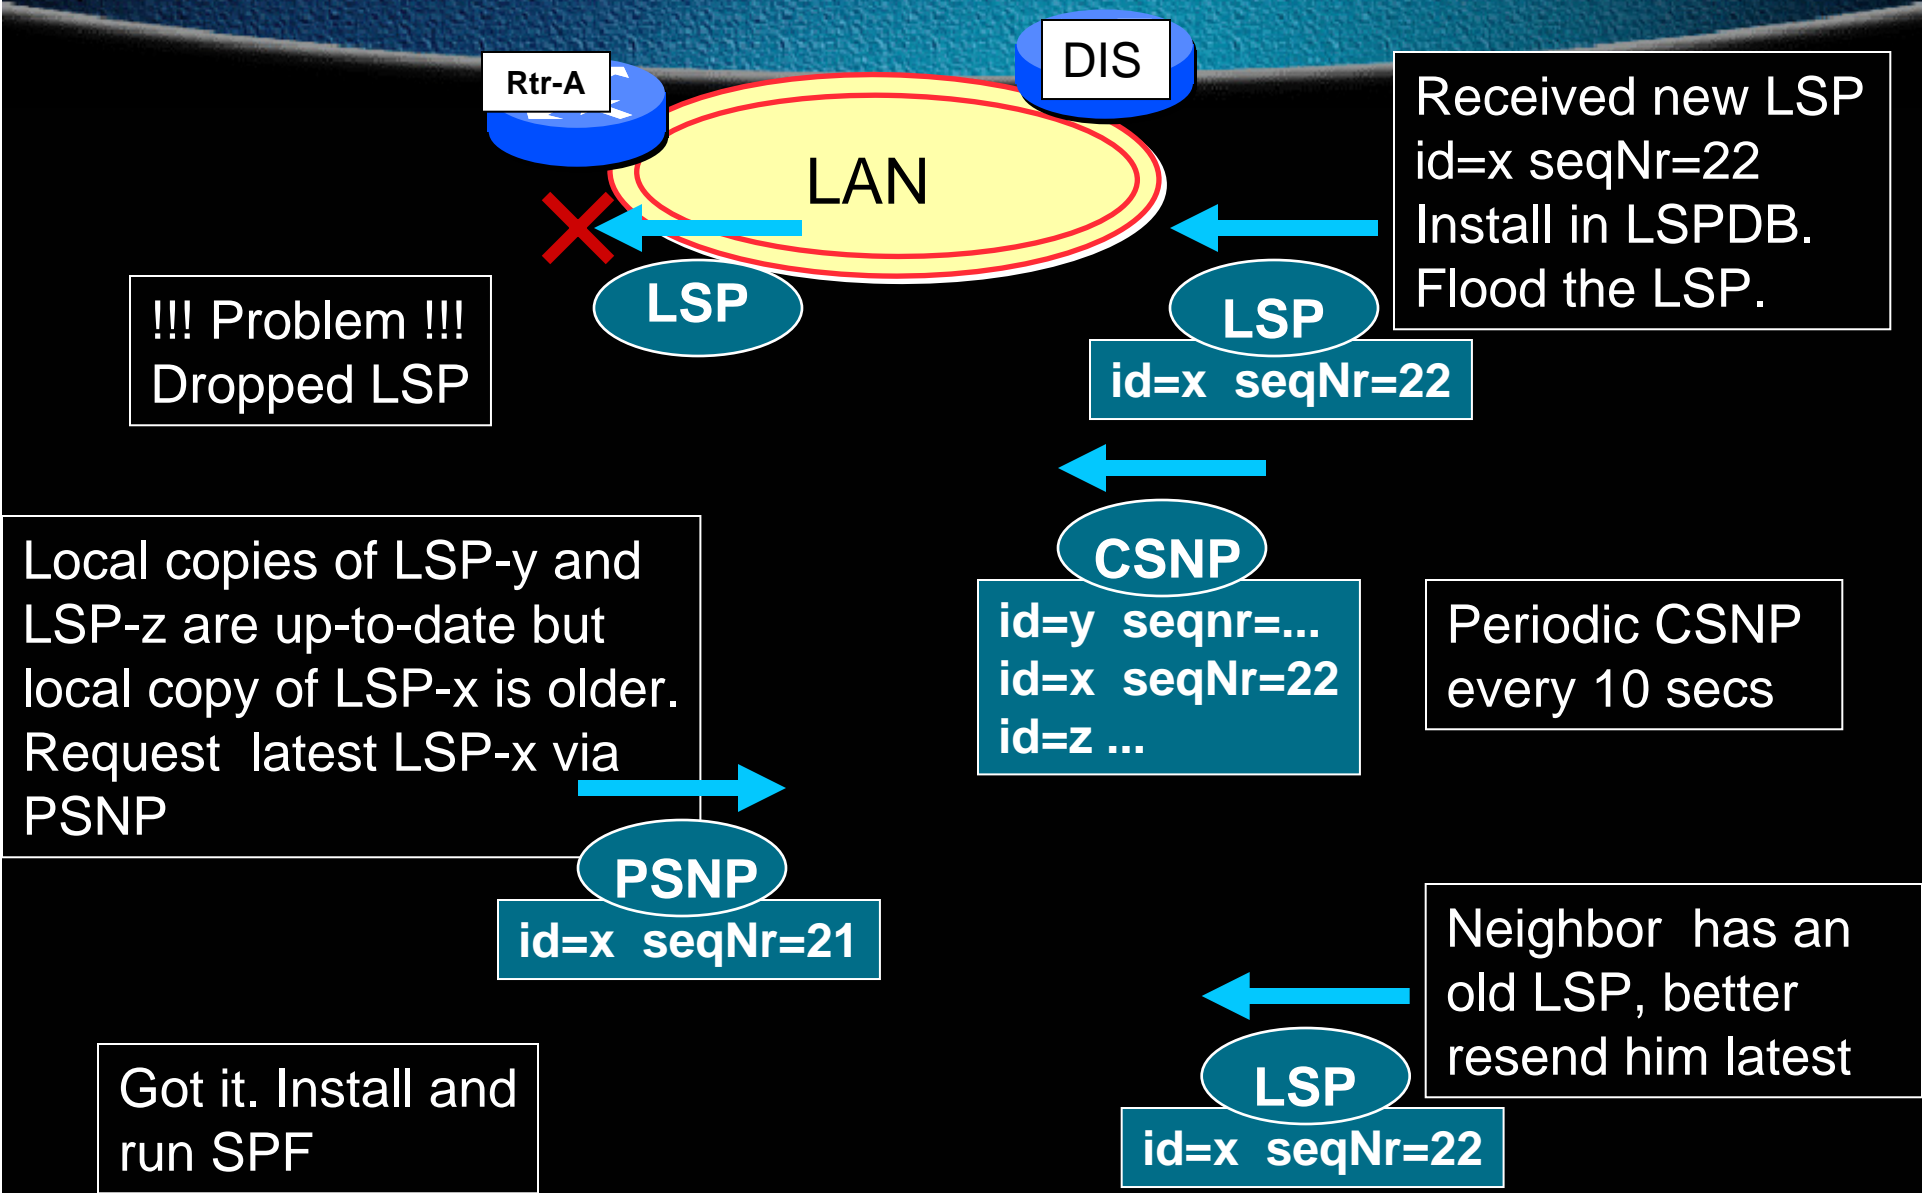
Rtr-A

DIS

LAN

Received new LSP id=x seqNr=22 Install in LSPDB. Flood the LSP.

!!! Problem !!! Dropped LSP

LSP

LSP

id=x seqNr=22

CSNP

id=y seqnr=...
id=x seqNr=22
id=z ...

Periodic CSNP every 10 secs

Local copies of LSP-y and LSP-z are up-to-date but local copy of LSP-x is older. Request latest LSP-x via PSNP

PSNP

id=x seqNr=21

Neighbor has an old LSP, better resend him latest

LSP

id=x seqNr=22

Got it. Install and run SPF